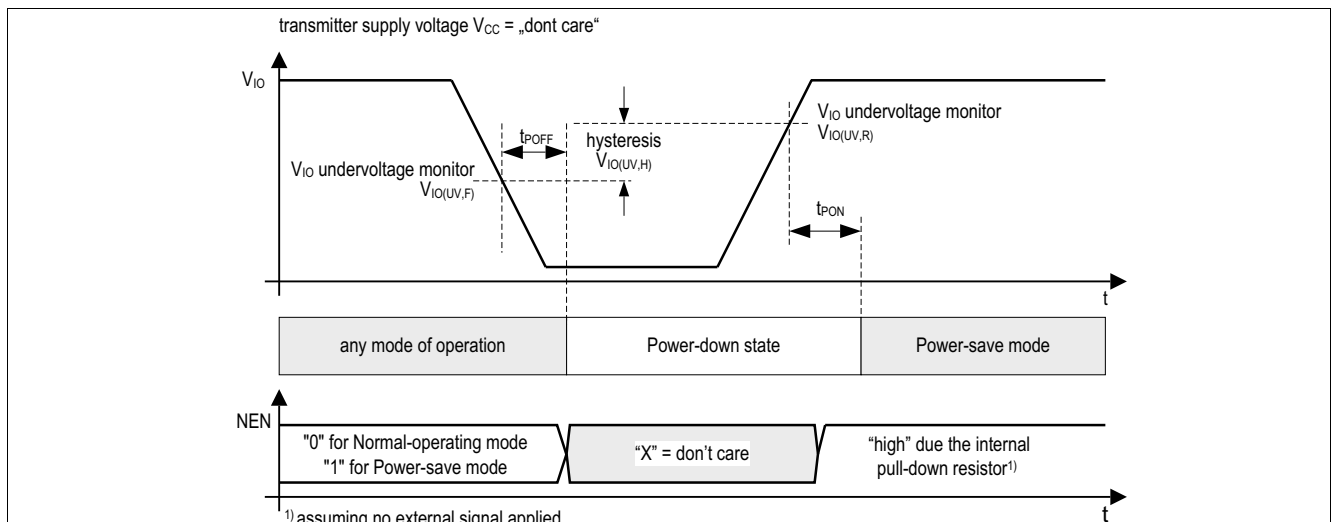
transmitter supply voltage $V_{CC}$ = „dont care“

$V_{IO}$

$t_{POFF}$

hysteresis $V_{IO(UV,H)}$

$V_{IO}$ undervoltage monitor $V_{IO(UV,R)}$

$V_{IO}$ undervoltage monitor $V_{IO(UV,F)}$

$t_{PON}$

t

any mode of operation

Power-down state

Power-save mode

NEN

"0" for Normal-operating mode
"1" for Power-save mode

“X” = don’t care

“high” due the internal pull-down resistor$^{1)}$

t

$^{1)}$ assuming no external signal applied